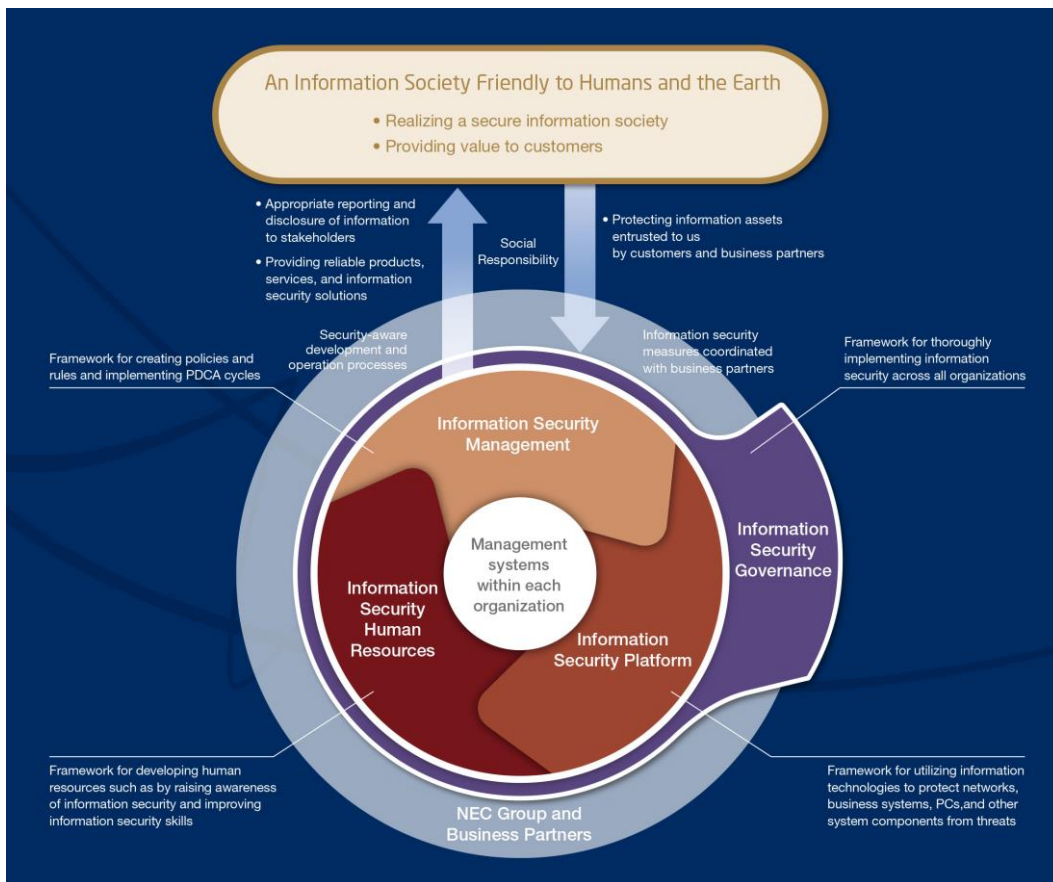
An Information Society Friendly to Humans and the Earth

• Realizing a secure information society
• Providing value to customers

• Appropriate reporting and disclosure of information to stakeholders

• Providing reliable products, services, and information security solutions

Social Responsibility

• Protecting information assets entrusted to us by customers and business partners

Framework for creating policies and rules and implementing PDCA cycles

Security-aware development and operation processes

Information security measures coordinated with business partners

Framework for thoroughly implementing information security across all organizations

Information Security Management

Management systems within each organization

Information Security Human Resources

Information Security Platform

Information Security Governance

Framework for developing human resources such as by raising awareness of information security and improving information security skills

NEC Group and Business Partners

Framework for utilizing information technologies to protect networks, business systems, PCs,and other system components from threats